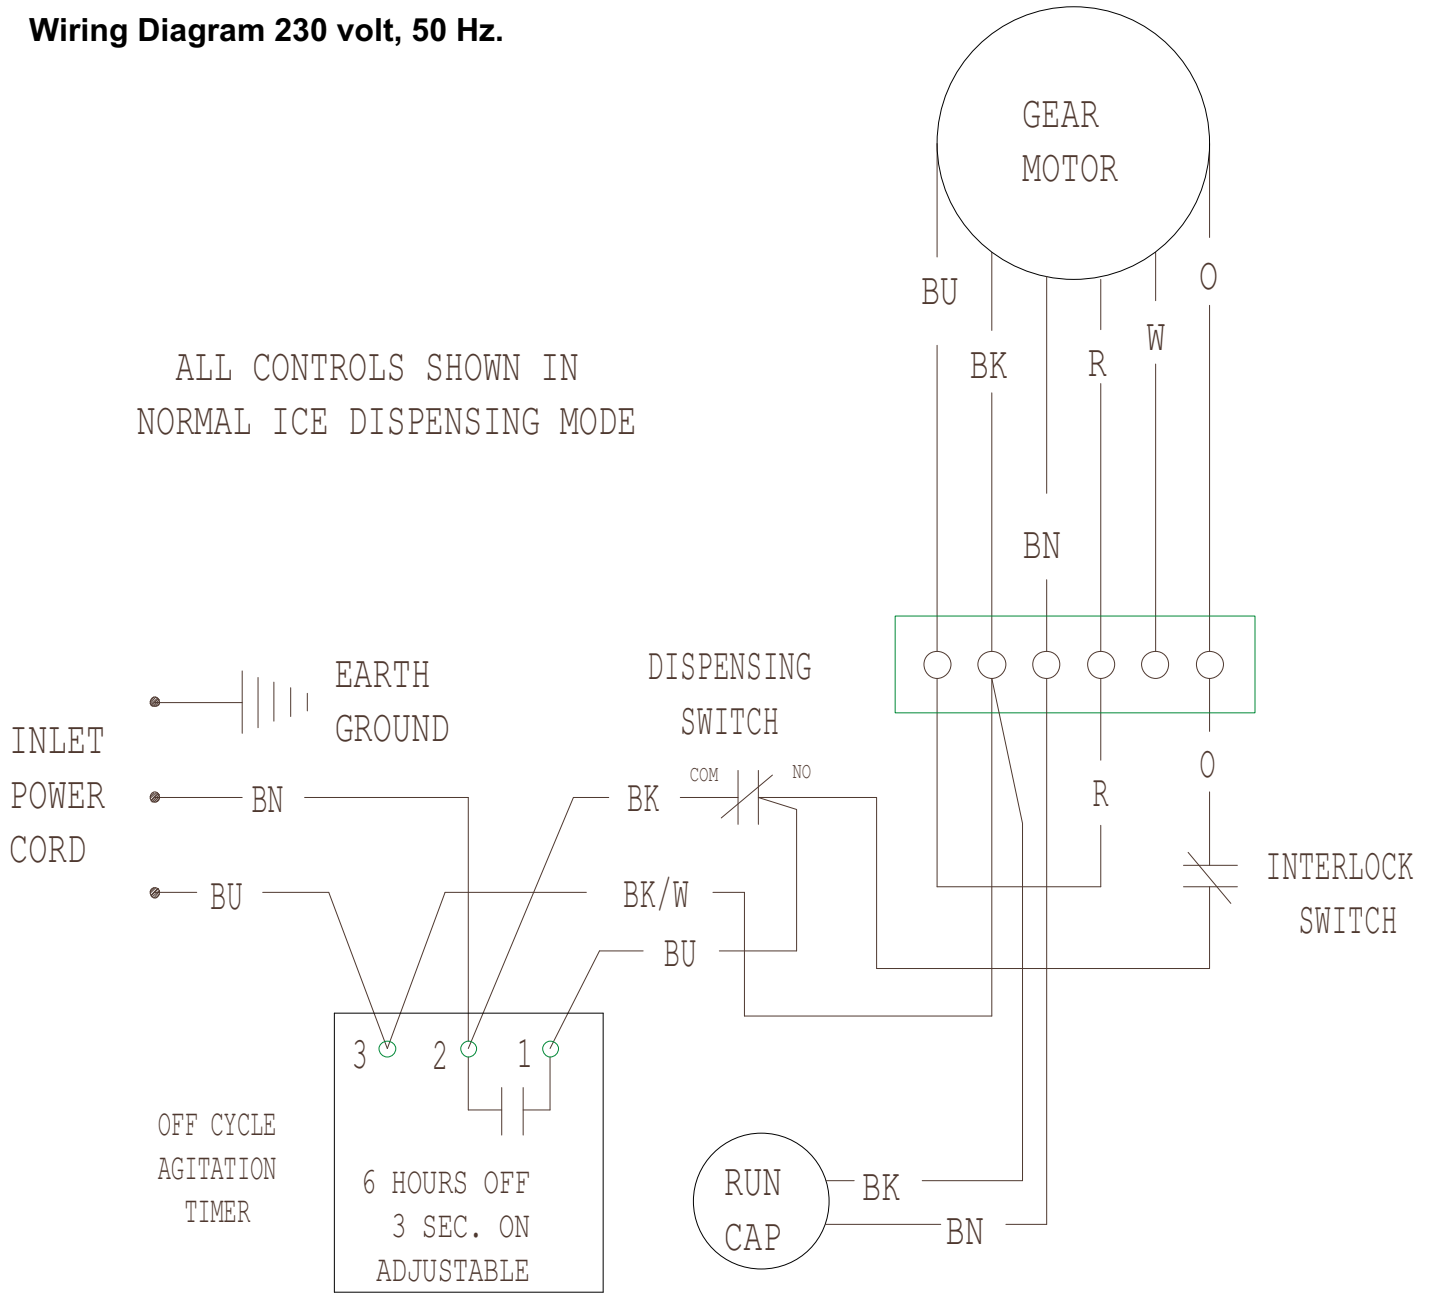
Wiring Diagram 230 volt, 50 Hz.

GEAR MOTOR

BU
BK
R
W
O

ALL CONTROLS SHOWN IN NORMAL ICE DISPENSING MODE

BN

EARTH GROUND

DISPENSING SWITCH

INLET POWER CORD

BN
BK
COM
NO
O
R

BU
BK/W
INTERLOCK SWITCH
BU

3
2
1

OFF CYCLE AGITATION TIMER

6 HOURS OFF
3 SEC. ON
ADJUSTABLE

RUN CAP
BK
BN